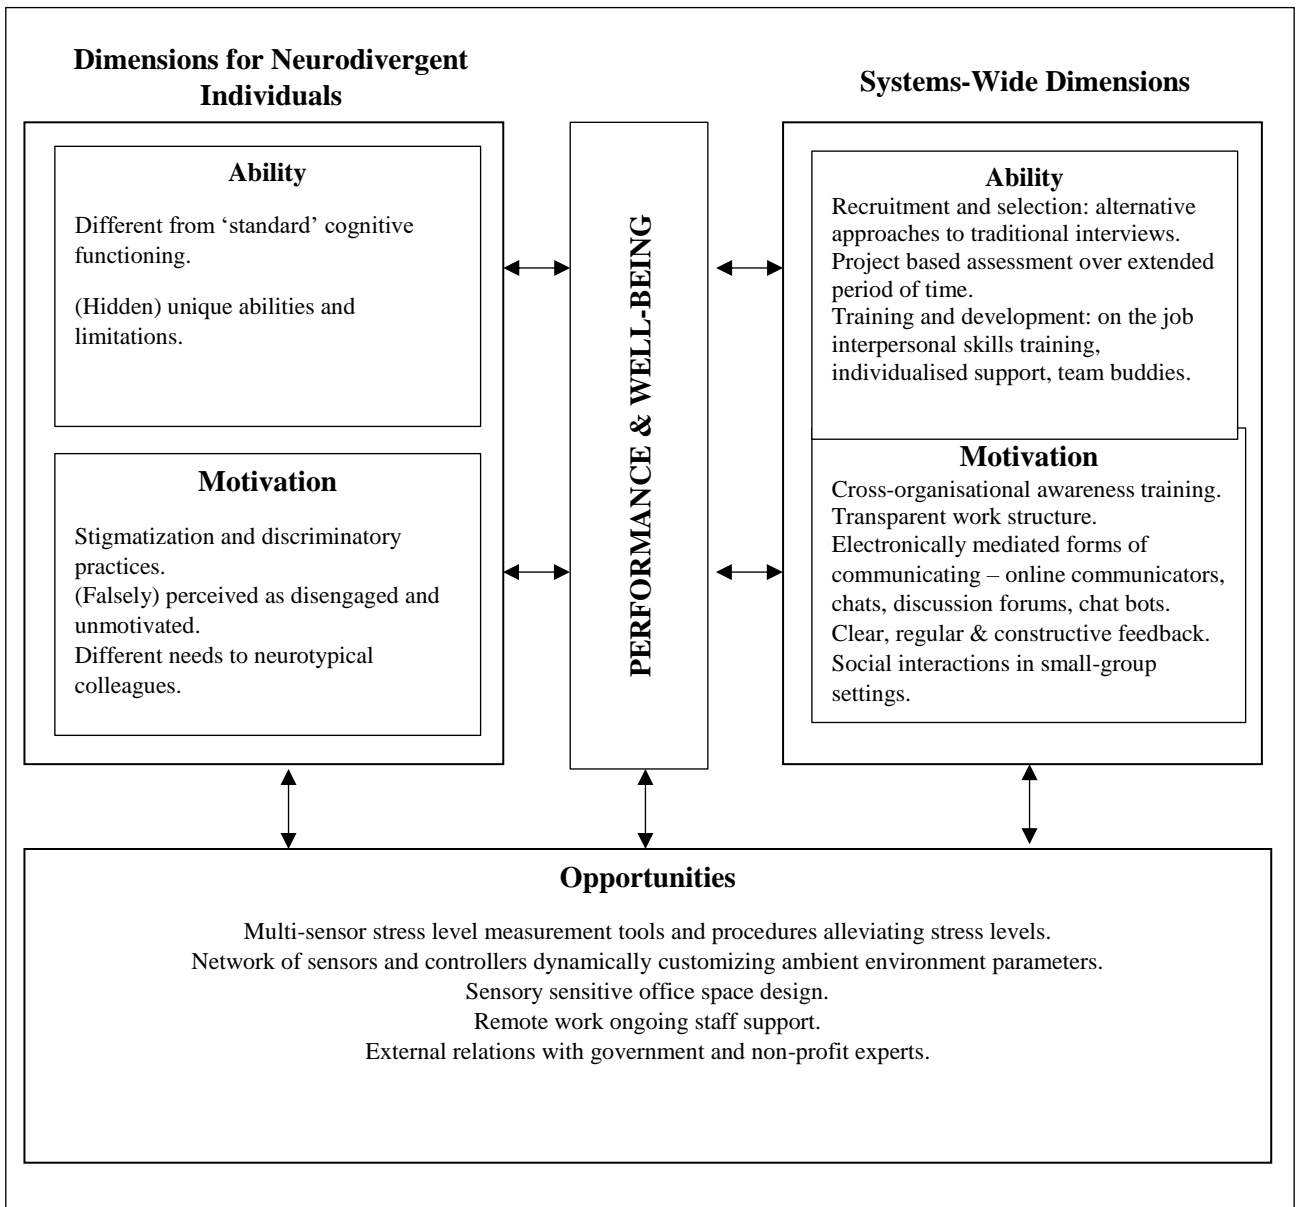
Dimensions for Neurodivergent Individuals

Ability

Different from 'standard' cognitive functioning.

(Hidden) unique abilities and limitations.

Motivation

Stigmatization and discriminatory practices.
(Falsely) perceived as disengaged and unmotivated.
Different needs to neurotypical colleagues.

PERFORMANCE & WELL-BEING

Systems-Wide Dimensions

Ability

Recruitment and selection: alternative approaches to traditional interviews.
Project based assessment over extended period of time.
Training and development: on the job interpersonal skills training, individualised support, team buddies.

Motivation

Cross-organisational awareness training.
Transparent work structure.
Electronically mediated forms of communicating – online communicators, chats, discussion forums, chat bots.
Clear, regular & constructive feedback.
Social interactions in small-group settings.

Opportunities

Multi-sensor stress level measurement tools and procedures alleviating stress levels.
Network of sensors and controllers dynamically customizing ambient environment parameters.
Sensory sensitive office space design.
Remote work ongoing staff support.
External relations with government and non-profit experts.